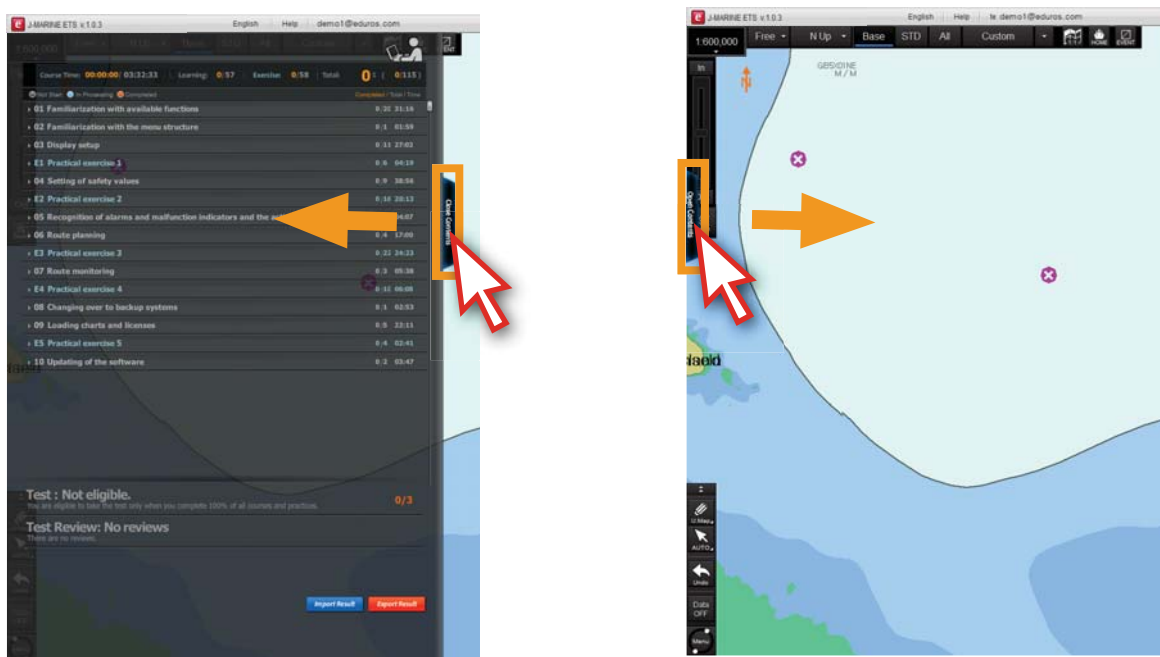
J-MARINE ETS v.1.0.3 English Help demo1@eduros.com

Course Time: 00:00:00 / 03:32:33 Learning: 0:57 Exercise: 0:58 Total: 0 ( 0:115 )

Not Start In Proceeding Completed Completed / Total / Time

› 01 Familiarization with available functions 0:20 31:18
› 02 Familiarization with the menu structure 0:1 01:59
› 03 Display setup 0:11 27:02
› E1 Practical exercise 1 0:6 04:19
› 04 Setting of safety values 0:9 38:56
› E2 Practical exercise 2 0:10 20:13
› 05 Recognition of alarms and malfunction indicators and the a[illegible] 04:07
› 06 Route planning 0:4 17:00
› E3 Practical exercise 3 0:22 24:23
› 07 Route monitoring 0:3 09:38
› E4 Practical exercise 4 0:10 06:08
› 08 Changing over to backup systems 0:1 02:53
› 09 Loading charts and licenses 0:5 22:11
› E5 Practical exercise 5 0:4 02:41
› 10 Updating of the software 0:2 03:47

Close Contents

Test : Not eligible. 0/3
You are eligible to take the test only when you complete 100% of all courses and practices.

Test Review: No reviews
There are no reviews.

Import Result Export Result

J-MARINE ETS v.1.0.3 English Help demo1@eduros.com

1:600,000 Free N Up Base STD All Custom HOME EVENT

In

GESIOINE
M / M

Open Contents

Haeld

U-Map AUTO Undo Data OFF Menu